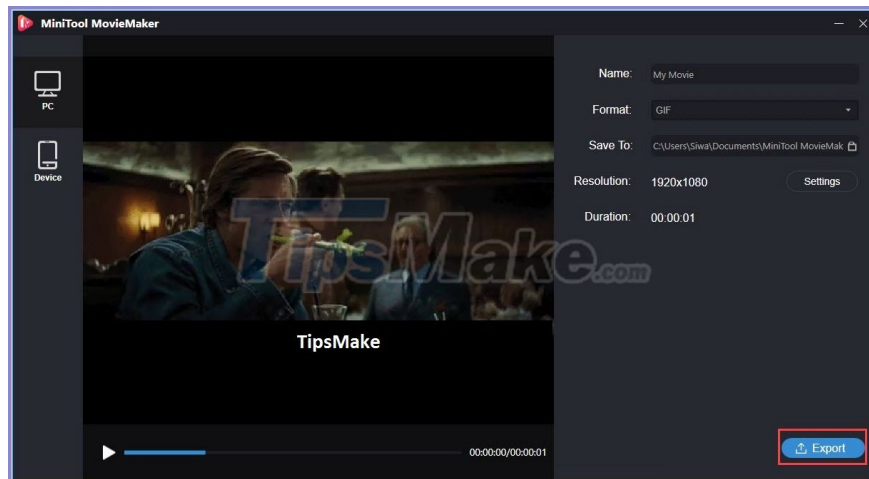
MiniTool MovieMaker

PC

Device

TipsMake.com

TipsMake

00:00:00/00:00:01

Name: My Movie

Format: GIF

Save To: C:\Users\Siwa\Documents\MiniTool MovieMak

Resolution: 1920x1080

Settings

Duration: 00:00:01

Export